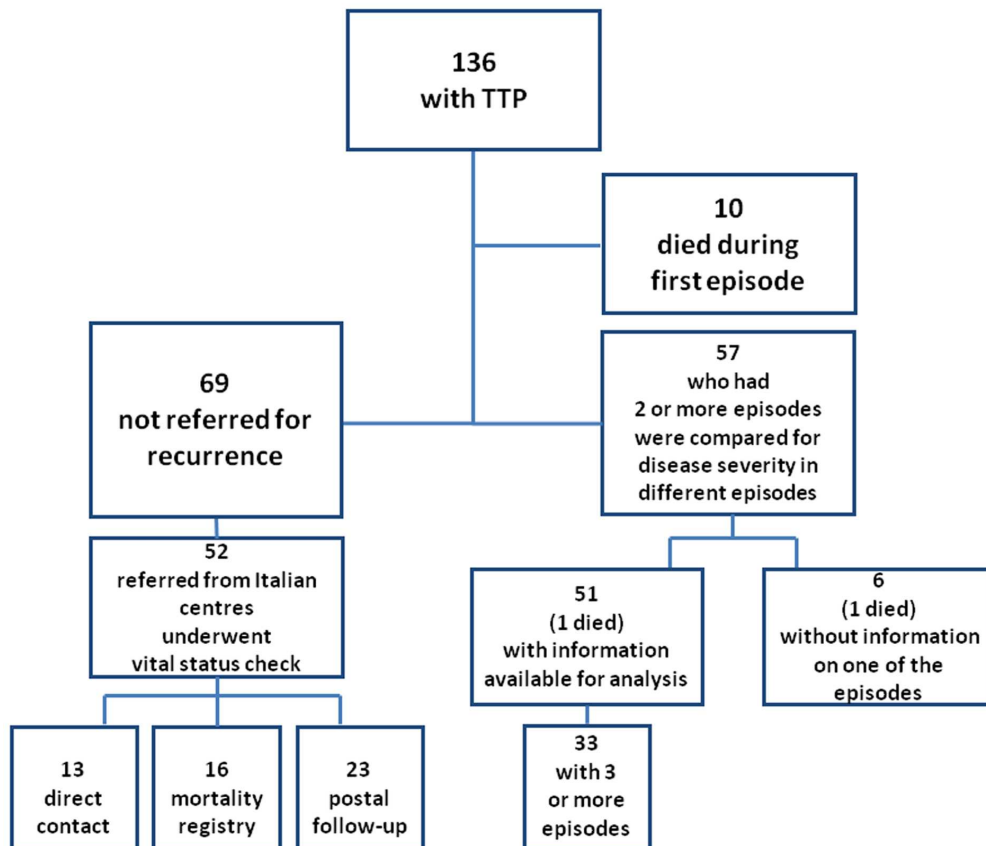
136
with TTP

10
died during
first episode

69
not referred for
recurrence

57
who had
2 or more episodes
were compared for
disease severity in
different episodes

52
referred from Italian
centres
underwent
vital status check

51
(1 died)
with information
available for analysis

6
(1 died)
without information
on one of the
episodes

13
direct
contact

16
mortality
registry

23
postal
follow-up

33
with 3
or more
episodes